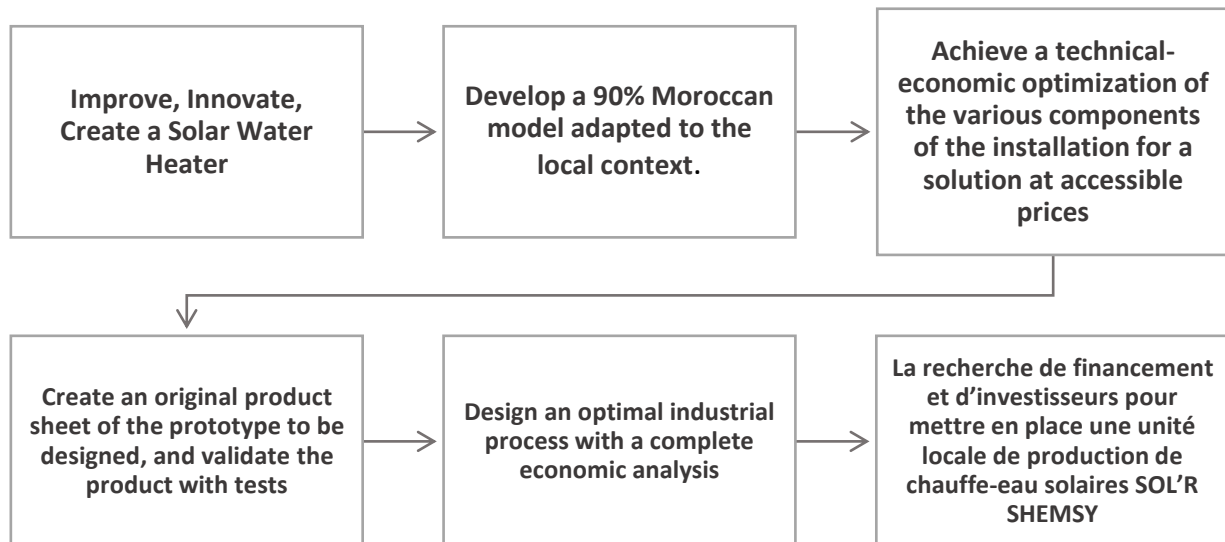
Improve, Innovate, Create a Solar Water Heater

Develop a 90% Moroccan model adapted to the local context.

Achieve a technical-economic optimization of the various components of the installation for a solution at accessible prices

Create an original product sheet of the prototype to be designed, and validate the product with tests

Design an optimal industrial process with a complete economic analysis

La recherche de financement et d'investisseurs pour mettre en place une unité locale de production de chauffe-eau solaires SOL'R SHEMSY